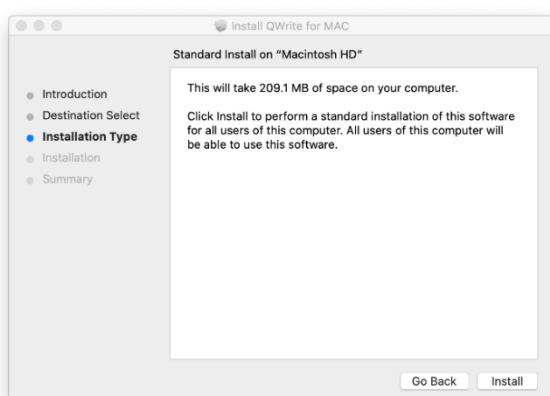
Install QWrite for MAC

Standard Install on "Macintosh HD"

Introduction
Destination Select
Installation Type
Installation
Summary

This will take 209.1 MB of space on your computer.

Click Install to perform a standard installation of this software for all users of this computer. All users of this computer will be able to use this software.

Go Back
Install